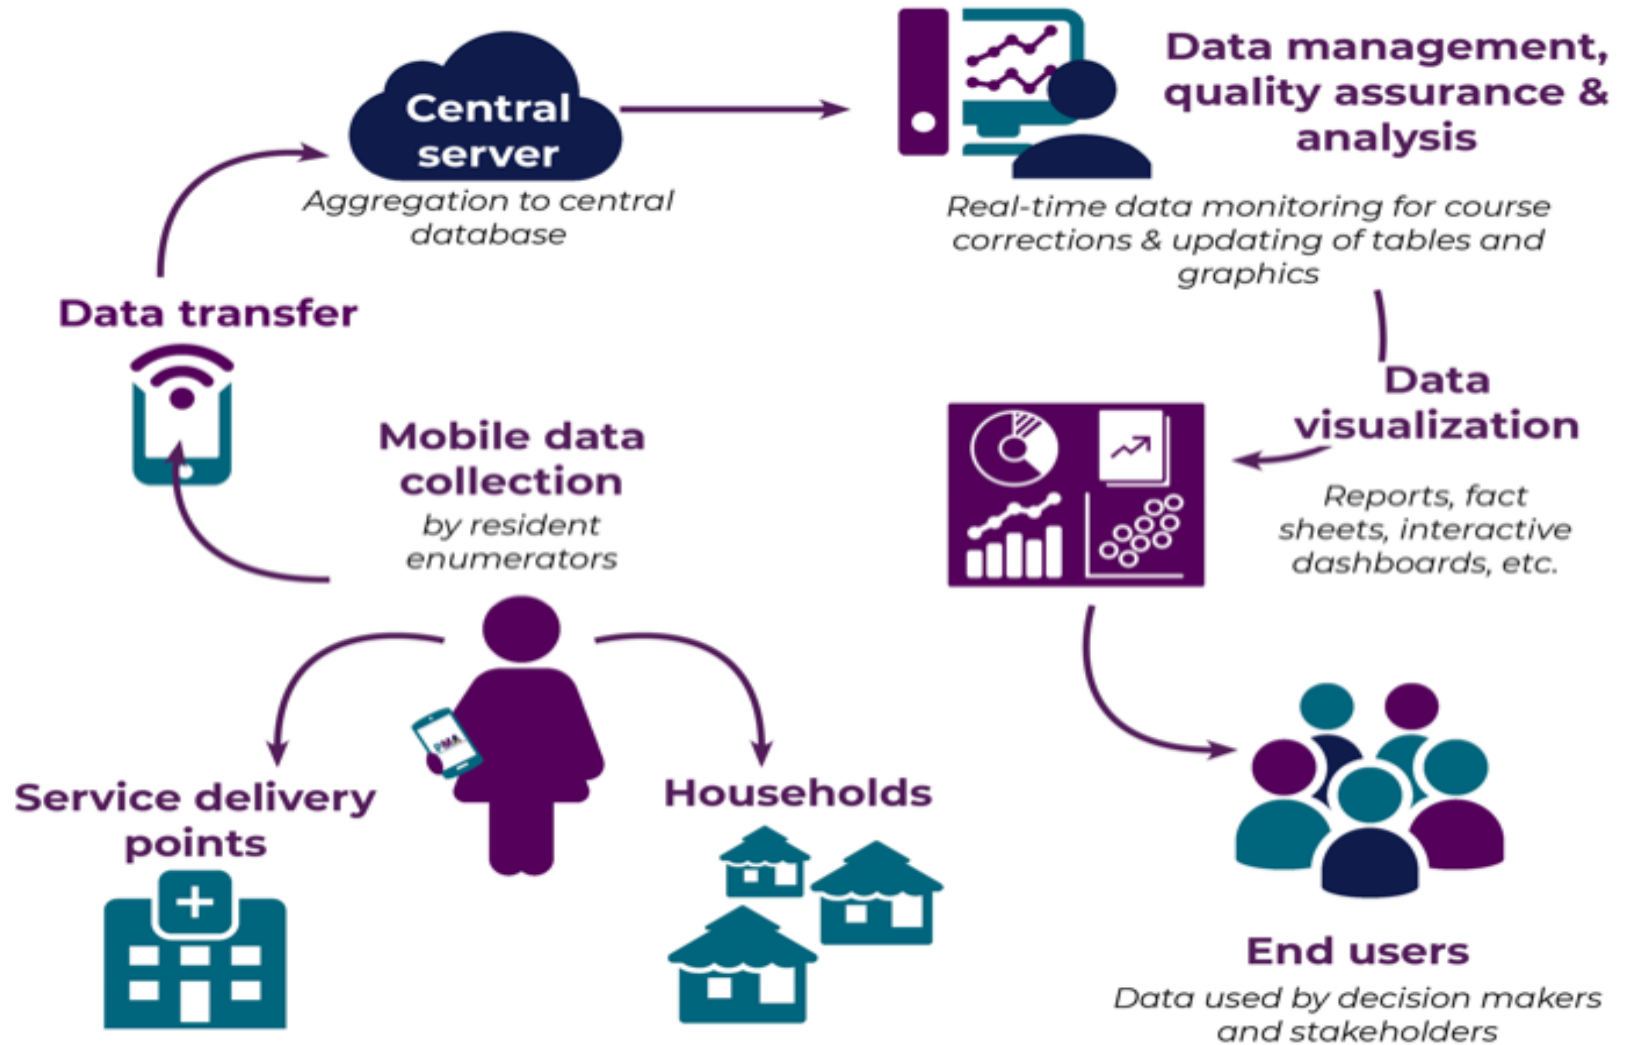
Central server

Aggregation to central database

Data management, quality assurance & analysis

Real-time data monitoring for course corrections & updating of tables and graphics

Data transfer

Mobile data collection

by resident enumerators

Data visualization

Reports, fact sheets, interactive dashboards, etc.

PMA

Service delivery points

Households

End users

Data used by decision makers and stakeholders